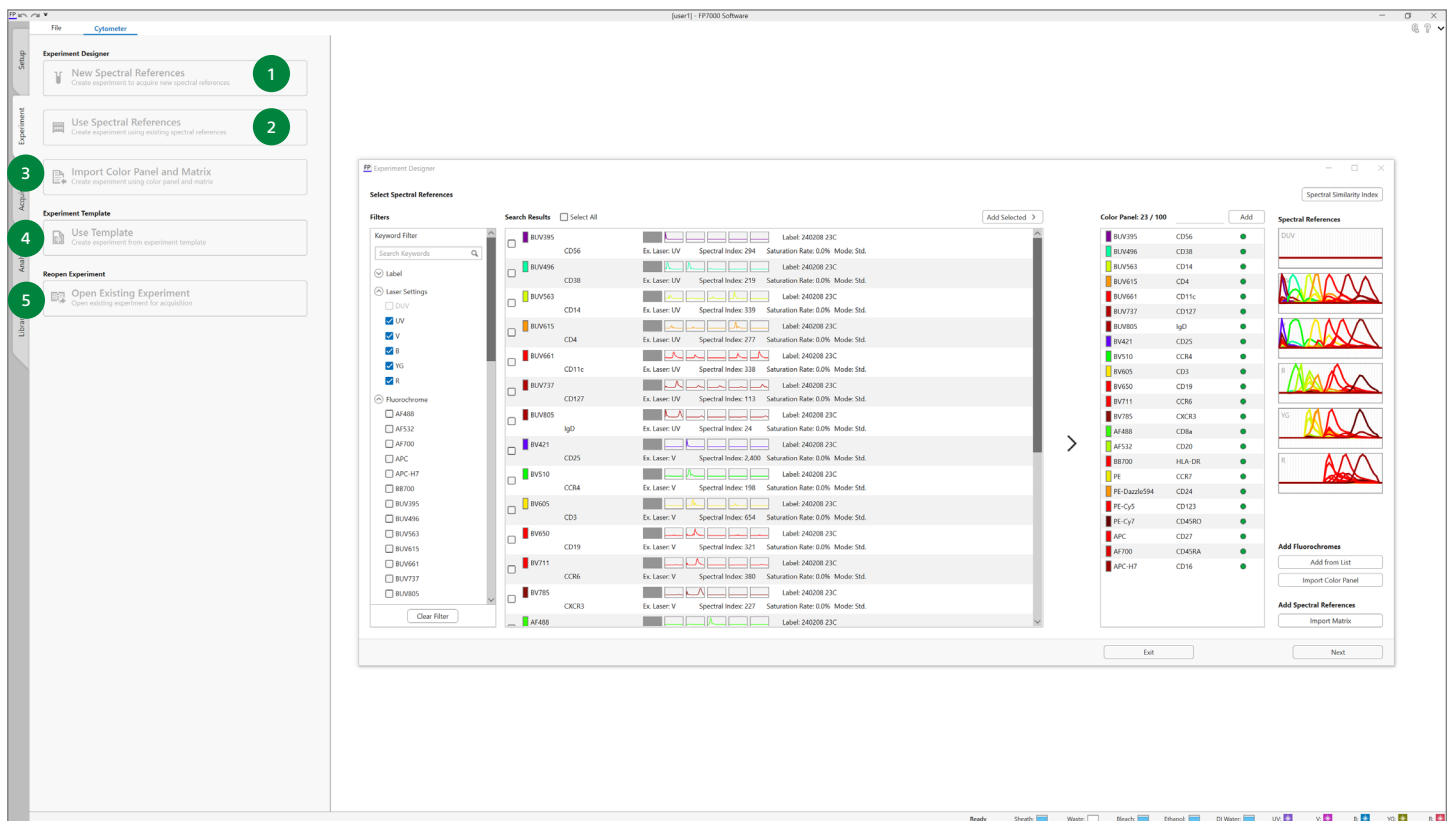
[user1] - FP7000 Software

File Cytometer

Setup
Experiment
Acqui
Anal
Librar

Experiment Designer

New Spectral References
Create experiment to acquire new spectral references
1

Use Spectral References
Create experiment using existing spectral references
2

3
Import Color Panel and Matrix
Create experiment using color panel and matrix

Experiment Template

4
Use Template
Create experiment from experiment template

Reopen Experiment

5
Open Existing Experiment
Open existing experiment for acquisition

Experiment Designer

Select Spectral References

Spectral Similarity Index

Filters

Keyword Filter
Search Keywords
Label
Laser Settings
DUV
UV
V
B
YG
R
Fluorochrome
AF488
AF532
AF700
APC
APC-H7
BB700
BUV395
BUV496
BUV563
BUV615
BUV661
BUV737
BUV805

Clear Filter

Search Results Select All Add Selected

| | | |
|---|---|---|
| BUV395 CD56 | Ex. Laser: UV Spectral Index: 294 | Label: 240208 23C Saturation Rate: 0.0% Mode: Std. |
| BUV496 CD38 | Ex. Laser: UV Spectral Index: 219 | Label: 240208 23C Saturation Rate: 0.0% Mode: Std. |
| BUV563 CD14 | Ex. Laser: UV Spectral Index: 339 | Label: 240208 23C Saturation Rate: 0.0% Mode: Std. |
| BUV615 CD4 | Ex. Laser: UV Spectral Index: 277 | Label: 240208 23C Saturation Rate: 0.0% Mode: Std. |
| BUV661 CD11c | Ex. Laser: UV Spectral Index: 338 | Label: 240208 23C Saturation Rate: 0.0% Mode: Std. |
| BUV737 CD127 | Ex. Laser: UV Spectral Index: 113 | Label: 240208 23C Saturation Rate: 0.0% Mode: Std. |
| BUV805 IgD | Ex. Laser: UV Spectral Index: 24 | Label: 240208 23C Saturation Rate: 0.0% Mode: Std. |
| BV421 CD25 | Ex. Laser: V Spectral Index: 2,400 | Label: 240208 23C Saturation Rate: 0.0% Mode: Std. |
| BV510 CCR4 | Ex. Laser: V Spectral Index: 198 | Label: 240208 23C Saturation Rate: 0.0% Mode: Std. |
| BV605 CD3 | Ex. Laser: V Spectral Index: 654 | Label: 240208 23C Saturation Rate: 0.0% Mode: Std. |
| BV650 CD19 | Ex. Laser: V Spectral Index: 321 | Label: 240208 23C Saturation Rate: 0.0% Mode: Std. |
| BV711 CCR6 | Ex. Laser: V Spectral Index: 380 | Label: 240208 23C Saturation Rate: 0.0% Mode: Std. |
| BV785 CXCR3 | Ex. Laser: V Spectral Index: 227 | Label: 240208 23C Saturation Rate: 0.0% Mode: Std. |
| AF488 | | Label: 240208 23C |

Color Panel: 23 / 100 Add

| | |
|---|---|
| BUV395 | CD56 |
| BUV496 | CD38 |
| BUV563 | CD14 |
| BUV615 | CD4 |
| BUV661 | CD11c |
| BUV737 | CD127 |
| BUV805 | IgD |
| BV421 | CD25 |
| BV510 | CCR4 |
| BV605 | CD3 |
| BV650 | CD19 |
| BV711 | CCR6 |
| BV785 | CXCR3 |
| AF488 | CD8a |
| AF532 | CD20 |
| BB700 | HLA-DR |
| PE | CCR7 |
| PE-Dazzle594 | CD24 |
| PE-Cy5 | CD123 |
| PE-Cy7 | CD45RO |
| APC | CD27 |
| AF700 | CD45RA |
| APC-H7 | CD16 |

Spectral References
DUV
B
YG
R

Add Fluorochromes
Add from List
Import Color Panel

Add Spectral References
Import Matrix

Exit Next

Ready Sheath: Waste: Bleach: Ethanol: DI Water: UV: V: B: YG: R: